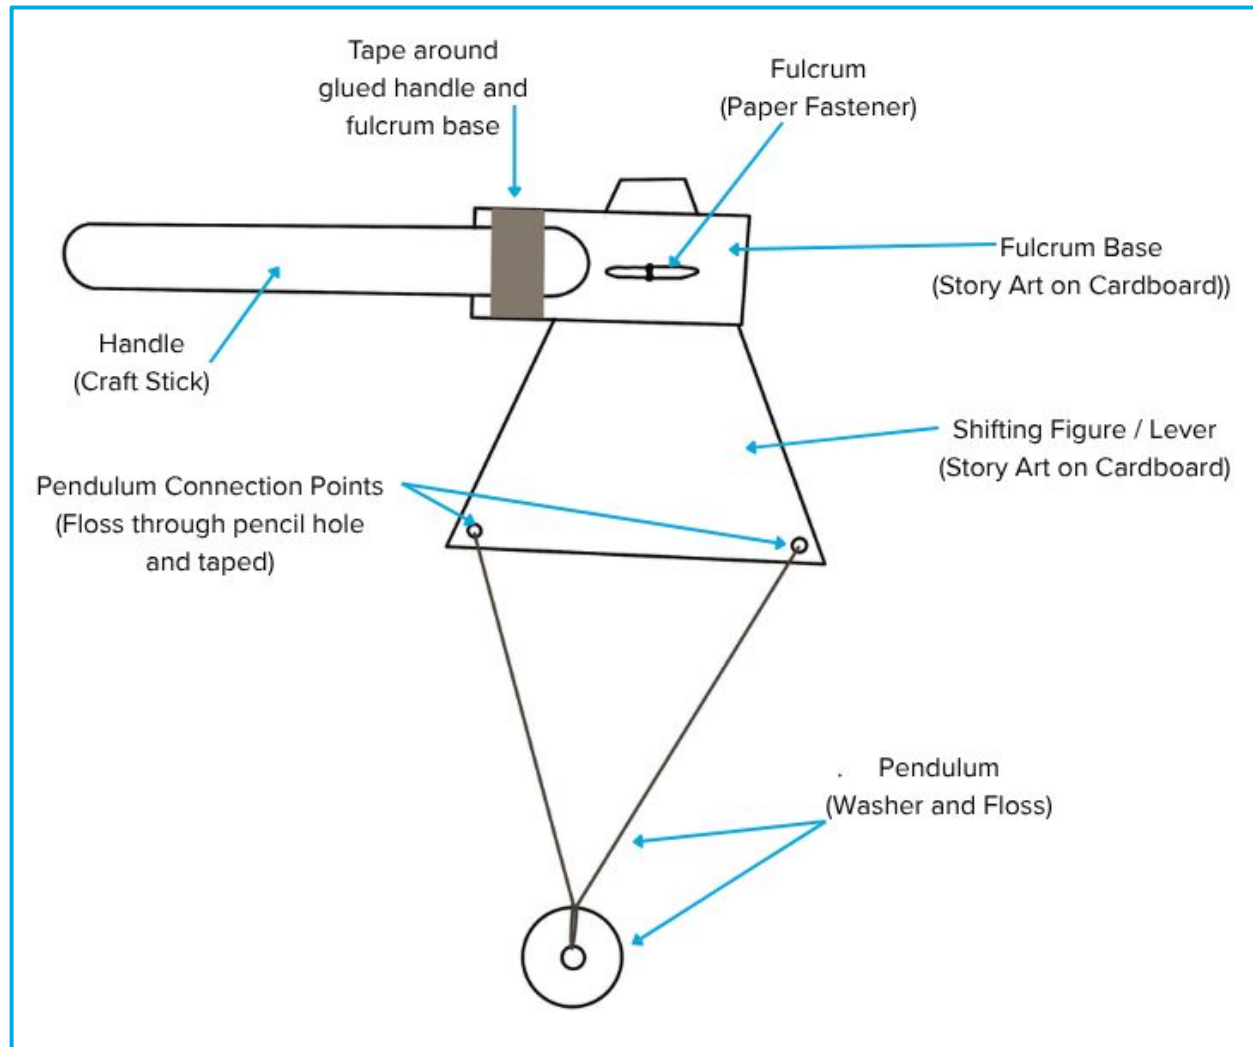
Tape around glued handle and fulcrum base

Fulcrum
(Paper Fastener)

Fulcrum Base
(Story Art on Cardboard))

Handle
(Craft Stick)

Shifting Figure / Lever
(Story Art on Cardboard)

Pendulum Connection Points
(Floss through pencil hole and taped)

. Pendulum
(Washer and Floss)